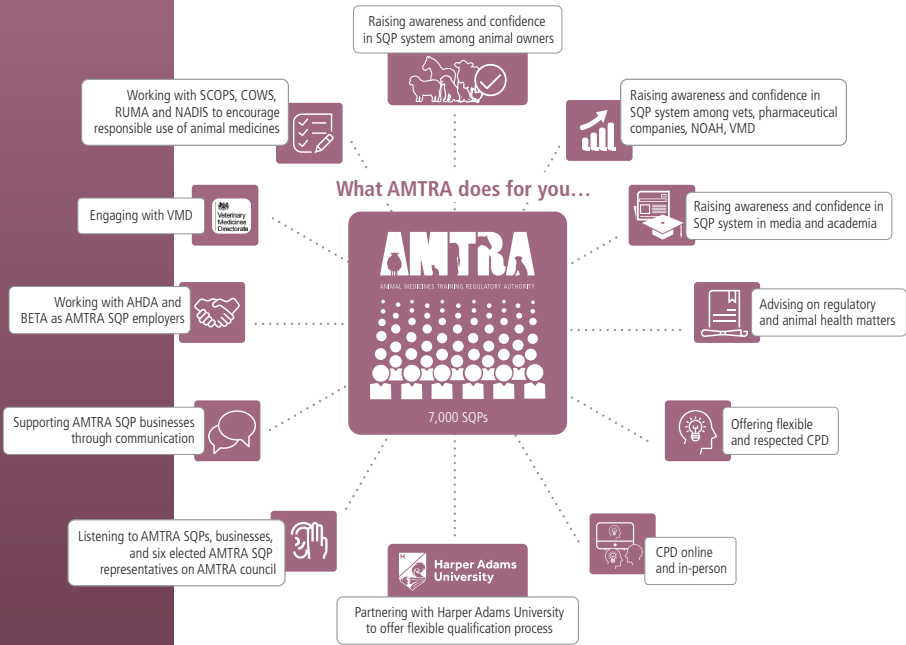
Raising awareness and confidence in SQP system among animal owners

Working with SCOPS, COWS, RUMA and NADIS to encourage responsible use of animal medicines

Raising awareness and confidence in SQP system among vets, pharmaceutical companies, NOAH, VMD

What AMTRA does for you…

Engaging with VMD

Veterinary Medicines Directorate

Raising awareness and confidence in SQP system in media and academia

AMTRA

ANIMAL MEDICINES TRAINING REGULATORY AUTHORITY

Working with AHDA and BETA as AMTRA SQP employers

Advising on regulatory and animal health matters

7,000 SQPs

Supporting AMTRA SQP businesses through communication

Offering flexible and respected CPD

Listening to AMTRA SQPs, businesses, and six elected AMTRA SQP representatives on AMTRA council

Harper Adams University

CPD online and in-person

Partnering with Harper Adams University to offer flexible qualification process